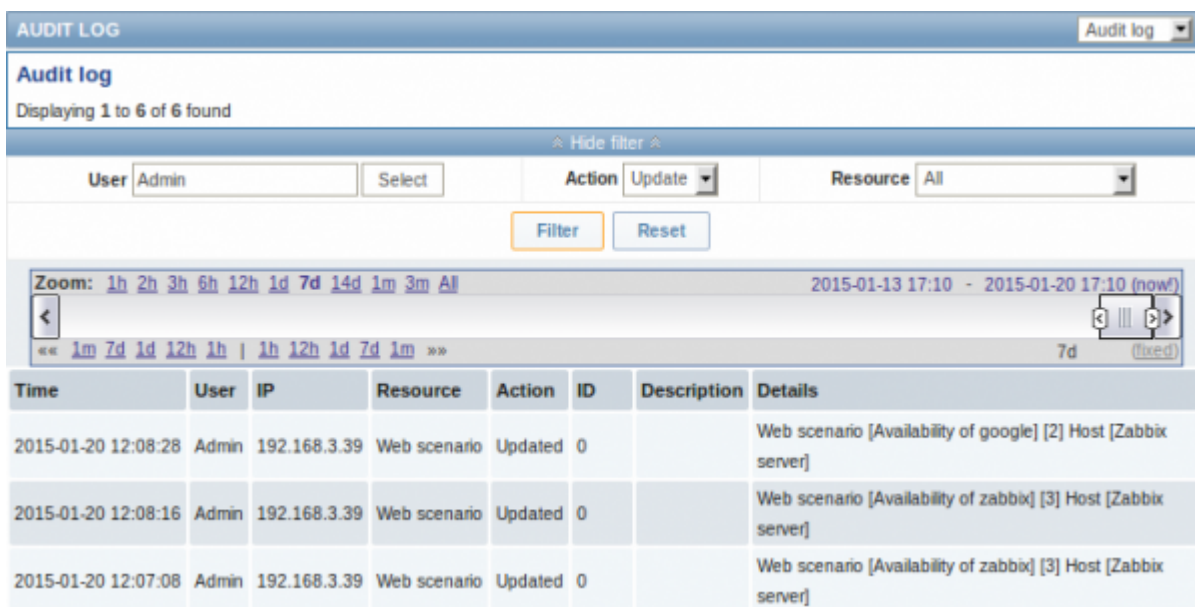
AUDIT LOG

Audit log

Audit log

Displaying 1 to 6 of 6 found

Hide filter

User Admin Select

Action Update

Resource All

Filter Reset

Zoom: 1h 2h 3h 6h 12h 1d 7d 14d 1m 3m All

2015-01-13 17:10 - 2015-01-20 17:10 (now!)

«« 1m 7d 1d 12h 1h | 1h 12h 1d 7d 1m »»

7d (fixed)

| Time | User | IP | Resource | Action | ID | Description | Details |
|---|---|---|---|---|---|---|---|
| 2015-01-20 12:08:28 | Admin | 192.168.3.39 | Web scenario | Updated | 0 | | Web scenario [Availability of google] [2] Host [Zabbix server] |
| 2015-01-20 12:08:16 | Admin | 192.168.3.39 | Web scenario | Updated | 0 | | Web scenario [Availability of zabbix] [3] Host [Zabbix server] |
| 2015-01-20 12:07:08 | Admin | 192.168.3.39 | Web scenario | Updated | 0 | | Web scenario [Availability of zabbix] [3] Host [Zabbix server] |